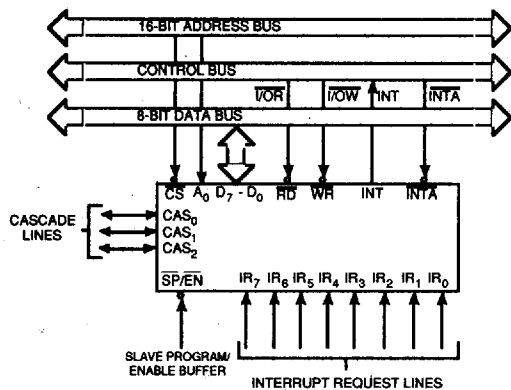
16-BIT ADDRESS BUS

CONTROL BUS

$\overline{I/OR}$ $\overline{I/OW}$ INT $\overline{INTA}$

8-BIT DATA BUS

$\overline{CS}$ $A_0$ $D_7 - D_0$ $\overline{RD}$ $\overline{WR}$ INT $\overline{INTA}$

CASCADE LINES

$CAS_0$
$CAS_1$
$CAS_2$

$\overline{SP}/\overline{EN}$ $IR_7$ $IR_6$ $IR_5$ $IR_4$ $IR_3$ $IR_2$ $IR_1$ $IR_0$

SLAVE PROGRAM/ ENABLE BUFFER

INTERRUPT REQUEST LINES